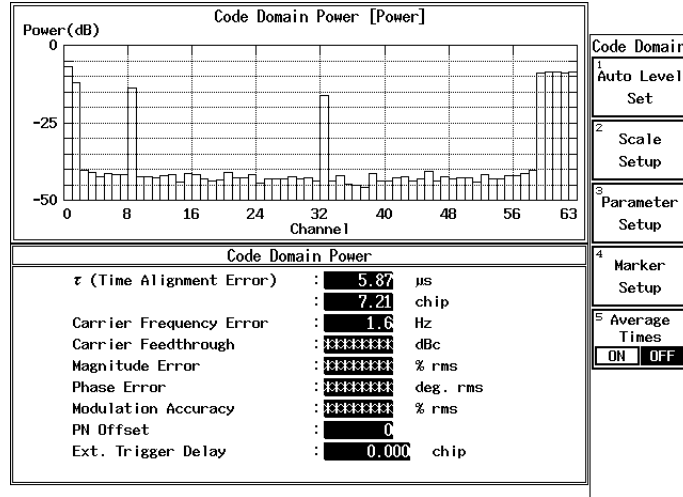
Code Domain Power [Power]

Power(dB)

0

-25

-50

0 8 16 24 32 40 48 56 63

Channel

Code Domain Power

| | | | |
|---|---|---|---|
| $\tau$ (Time Alignment Error) | : | 5.87 | µs |
| | : | 7.21 | chip |
| Carrier Frequency Error | : | 1.6 | Hz |
| Carrier Feedthrough | : | ******** | dBc |
| Magnitude Error | : | ******** | % rms |
| Phase Error | : | ******** | deg. rms |
| Modulation Accuracy | : | ******** | % rms |
| PN Offset | : | 0 | |
| Ext. Trigger Delay | : | 0.000 | chip |

Code Domain

1 Auto Level Set

2 Scale Setup

3 Parameter Setup

4 Marker Setup

5 Average Times

ON OFF